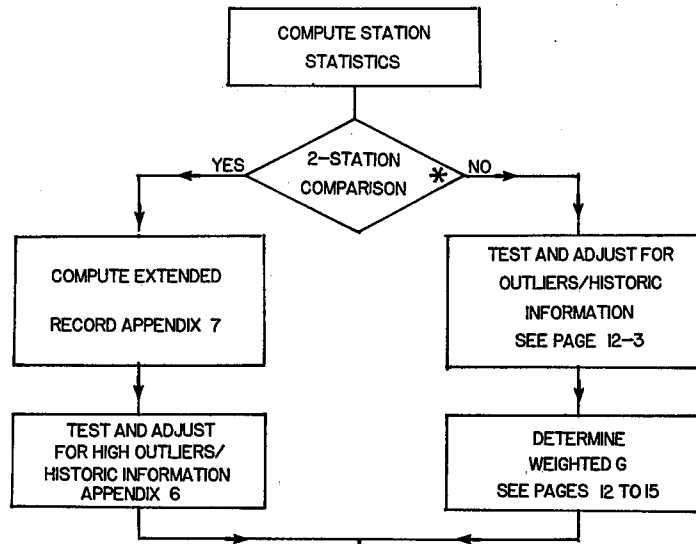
COMPUTE STATION STATISTICS

2-STATION COMPARISON *

YES

NO

COMPUTE EXTENDED RECORD APPENDIX 7

TEST AND ADJUST FOR OUTLIERS/HISTORIC INFORMATION SEE PAGE 12-3

TEST AND ADJUST FOR HIGH OUTLIERS/ HISTORIC INFORMATION APPENDIX 6

DETERMINE WEIGHTED G SEE PAGES 12 TO 15